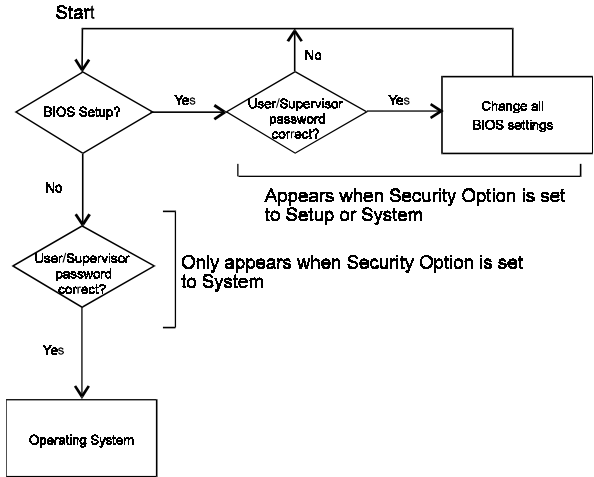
Start

No

BIOS Setup?

Yes

User/Supervisor password correct?

Yes

Change all BIOS settings

Appears when Security Option is set to Setup or System

No

User/Supervisor password correct?

Only appears when Security Option is set to System

Yes

Operating System